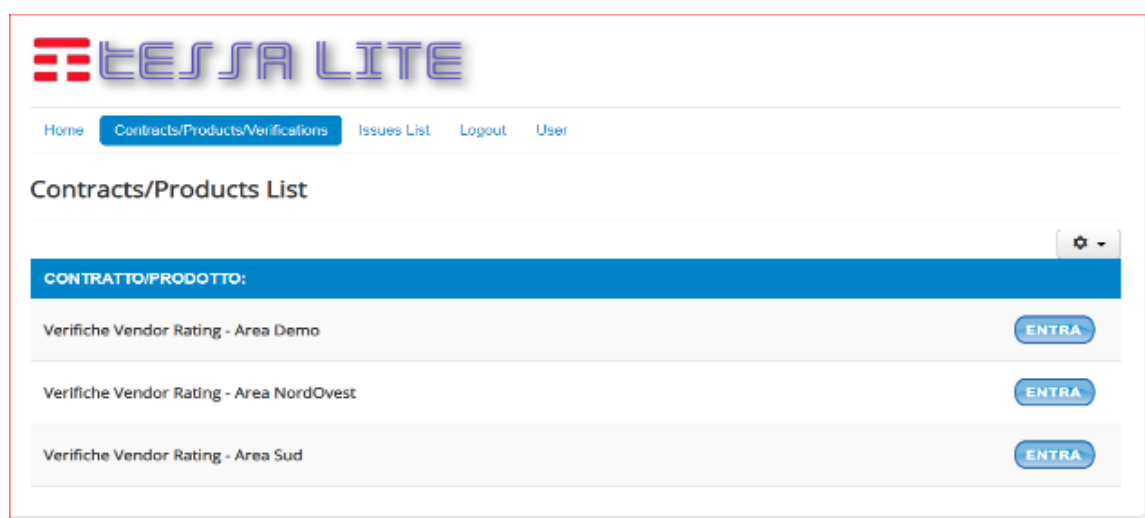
TESSA LITE

Home
Contracts/Products/Verifications
Issues List
Logout
User

Contracts/Products List

CONTRATTO/PRODOTTO:

| | |
|---|---|
| Verifiche Vendor Rating - Area Demo | ENTRA |
| Verifiche Vendor Rating - Area NordOvest | ENTRA |
| Verifiche Vendor Rating - Area Sud | ENTRA |